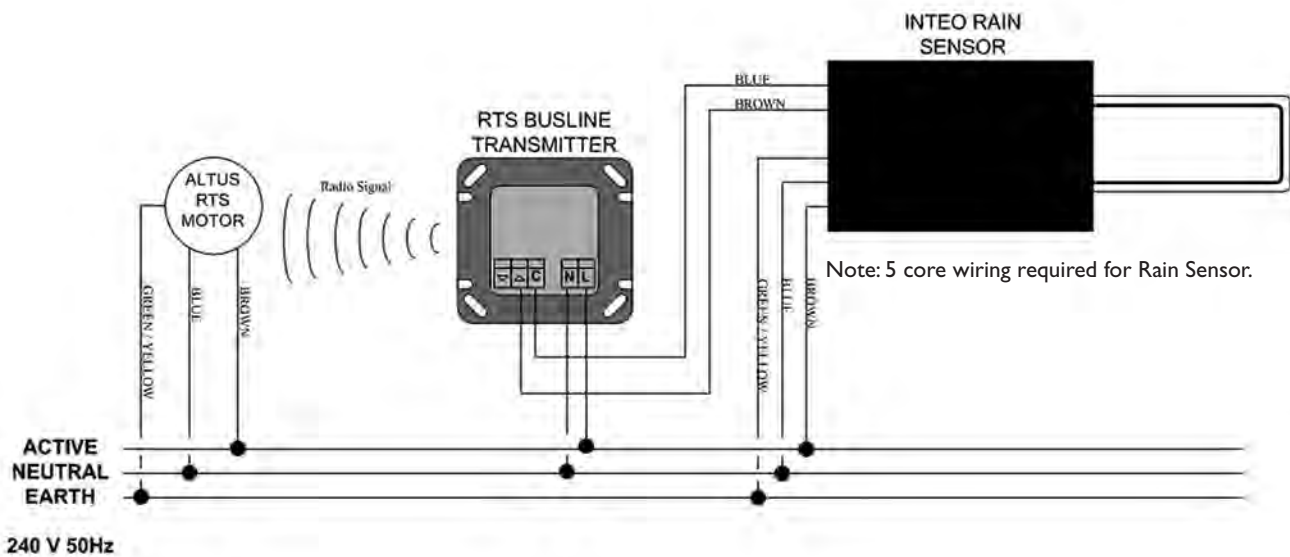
INTEO RAIN SENSOR

BLUE

BROWN

RTS BUSLINE TRANSMITTER

ALTUS RTS MOTOR

Radio Signal

C N L

Note: 5 core wiring required for Rain Sensor.

GREEN / YELLOW

BLUE

BROWN

GREEN / YELLOW

BLUE

BROWN

ACTIVE
NEUTRAL
EARTH

240 V 50Hz